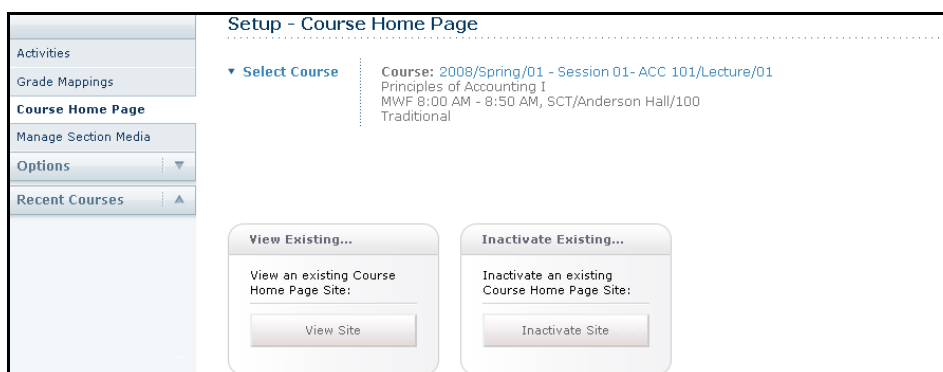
Activities
Grade Mappings
Course Home Page
Manage Section Media
Options
Recent Courses

Setup - Course Home Page

▾ Select Course

Course: 2008/Spring/01 - Session 01- ACC 101/Lecture/01
Principles of Accounting I
MWF 8:00 AM - 8:50 AM, SCT/Anderson Hall/100
Traditional

View Existing...

View an existing Course Home Page Site:

View Site

Inactivate Existing...

Inactivate an existing Course Home Page Site:

Inactivate Site